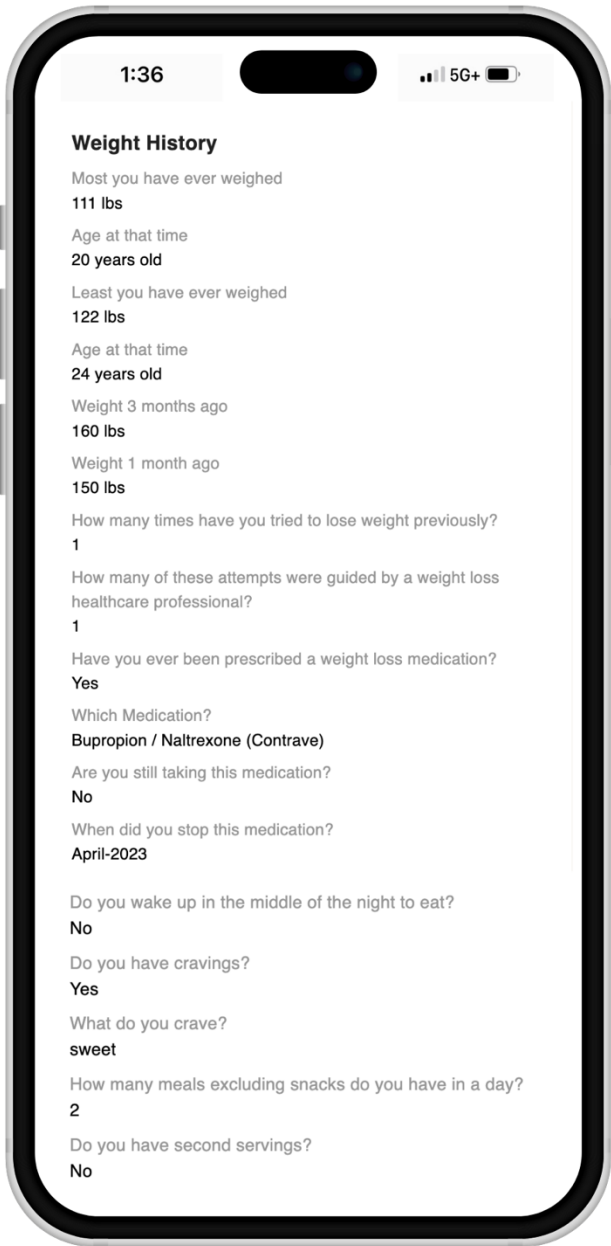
1:36

5G+

Weight History

Most you have ever weighed
111 lbs

Age at that time
20 years old

Least you have ever weighed
122 lbs

Age at that time
24 years old

Weight 3 months ago
160 lbs

Weight 1 month ago
150 lbs

How many times have you tried to lose weight previously?
1

How many of these attempts were guided by a weight loss healthcare professional?
1

Have you ever been prescribed a weight loss medication?
Yes

Which Medication?
Bupropion / Naltrexone (Contrave)

Are you still taking this medication?
No

When did you stop this medication?
April-2023

Do you wake up in the middle of the night to eat?
No

Do you have cravings?
Yes

What do you crave?
sweet

How many meals excluding snacks do you have in a day?
2

Do you have second servings?
No